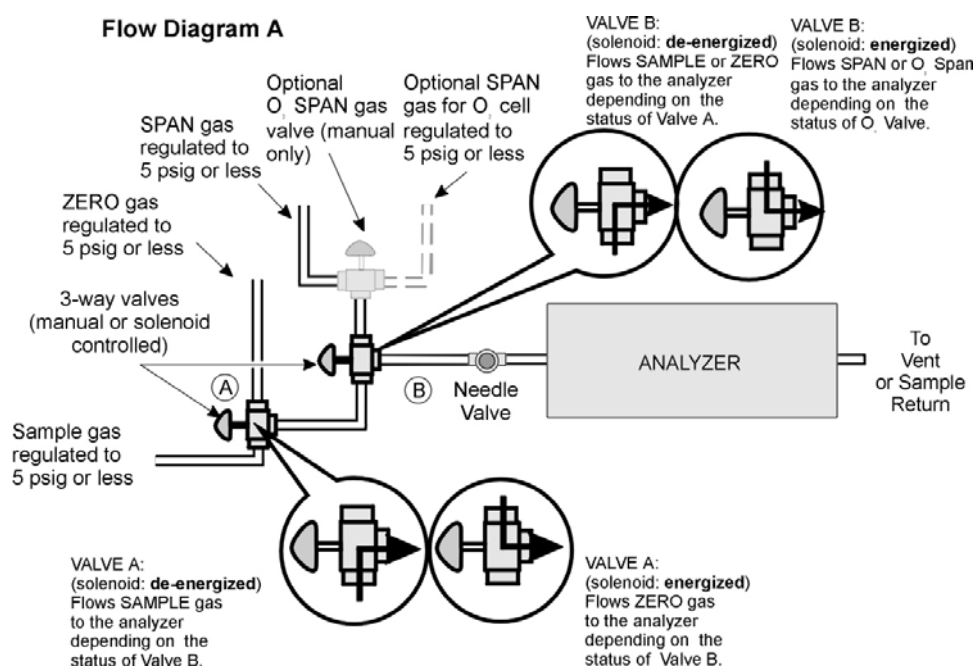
Flow Diagram A

VALVE B:
(solenoid: **de-energized**)
Flows SAMPLE or ZERO gas to the analyzer depending on the status of Valve A.

VALVE B:
(solenoid: **energized**)
Flows SPAN or $O_2$ Span gas to the analyzer depending on the status of $O_2$ Valve.

Optional $O_2$ SPAN gas valve (manual only)

Optional SPAN gas for $O_2$ cell regulated to 5 psig or less

SPAN gas regulated to 5 psig or less

ZERO gas regulated to 5 psig or less

3-way valves (manual or solenoid controlled)

A

B

Needle Valve

ANALYZER

To Vent or Sample Return

Sample gas regulated to 5 psig or less

VALVE A:
(solenoid: **de-energized**)
Flows SAMPLE gas to the analyzer depending on the status of Valve B.

VALVE A:
(solenoid: **energized**)
Flows ZERO gas to the analyzer depending on the status of Valve B.